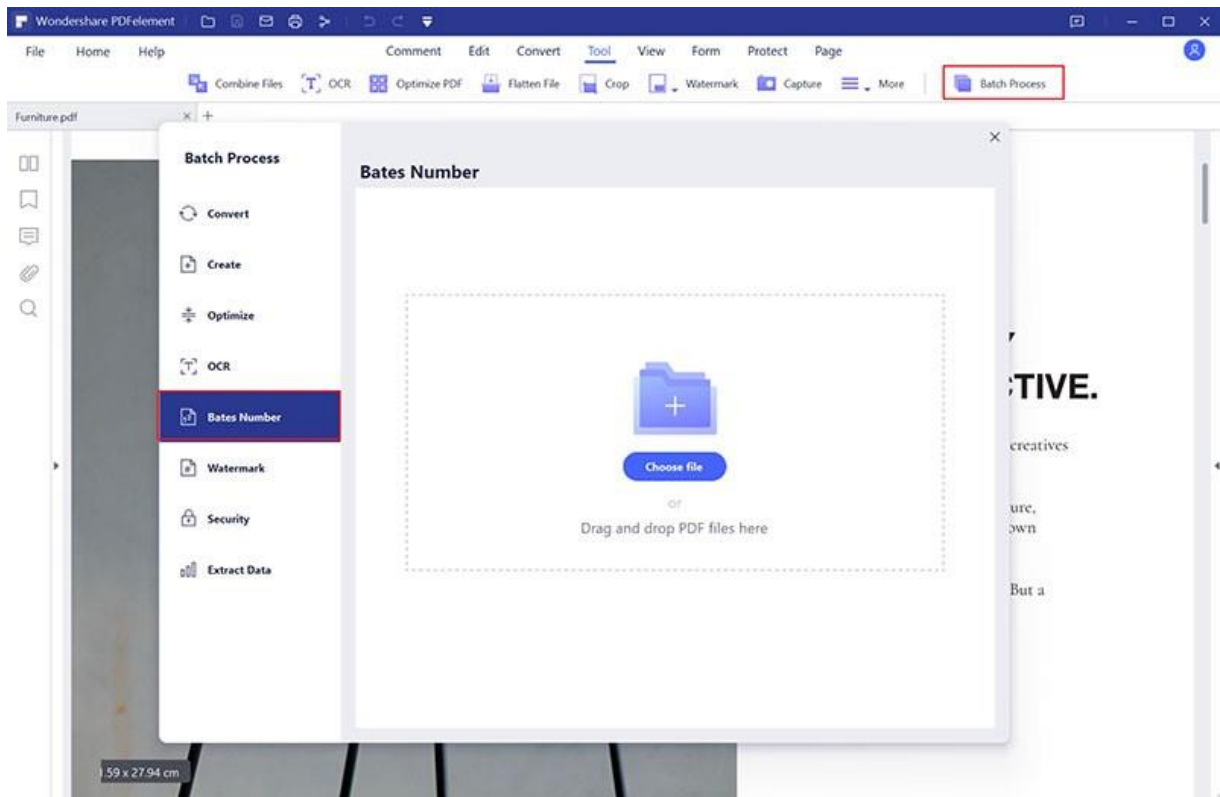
Wondershare PDFelement

File Home Help

Comment Edit Convert Tool View Form Protect Page

Combine Files OCR Optimize PDF Flatten File Crop Watermark Capture More Batch Process

Furniture.pdf

Batch Process

Convert
Create
Optimize
OCR
Bates Number
Watermark
Security
Extract Data

Bates Number

Choose file

or

Drag and drop PDF files here

'TIVE.

creatives

ure,
own

But a

.59 x 27.94 cm